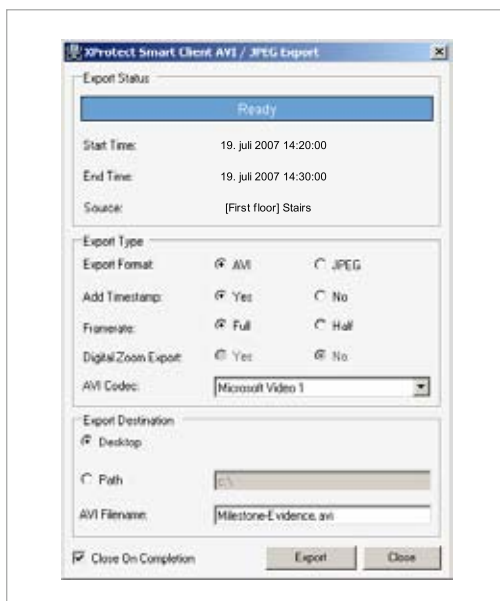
XProtect Smart Client AVI / JPEG Export

Export Status

Ready

Start Time: 19. juli 2007 14:20:00

End Time: 19. juli 2007 14:30:00

Source: [First floor] Stairs

Export Type

Export Format: AVI JPEG

Add Timestamp: Yes No

Framerate: Full Half

Digital Zoom Export: Yes No

AVI Codec: Microsoft Video 1

Export Destination

Desktop

Path c:\

AVI Filename: Milestone-Evidence.avi

Close On Completion

Export

Close